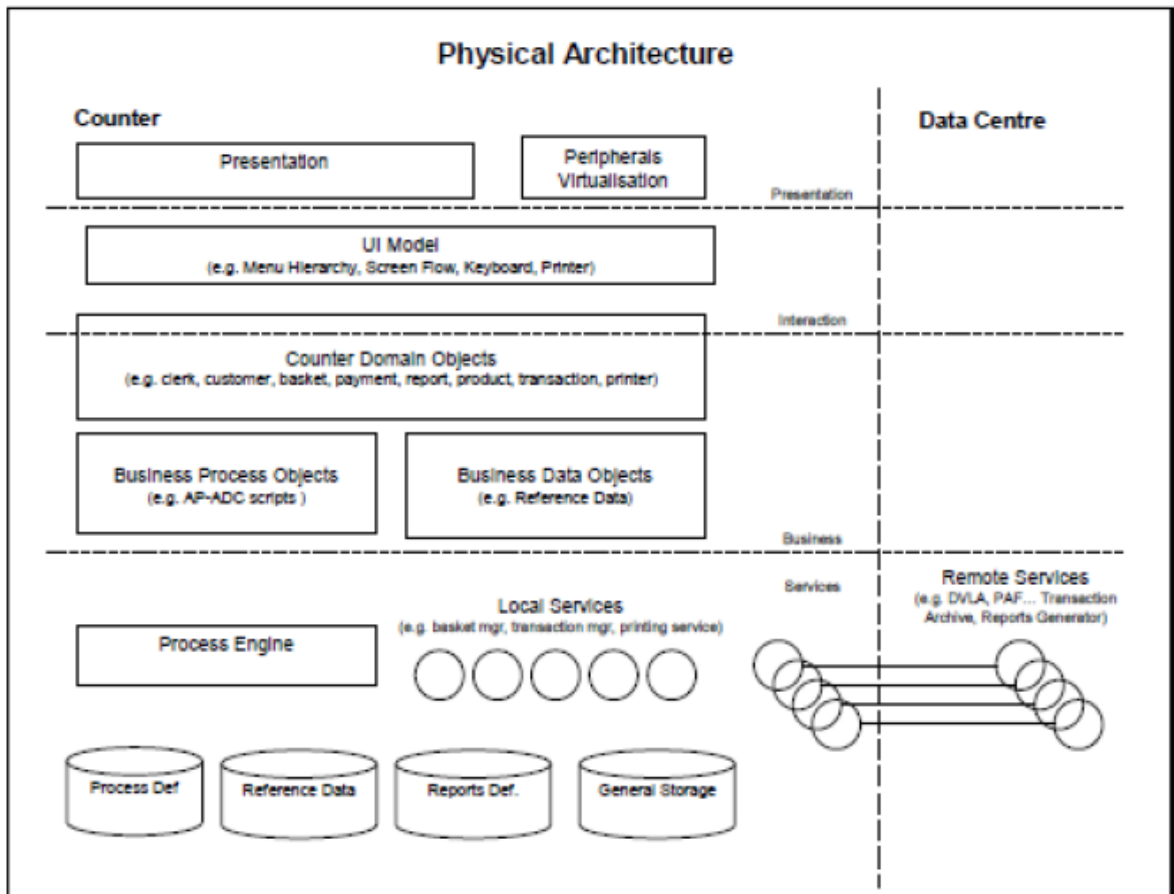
Physical Architecture

Counter

Data Centre

Presentation

Peripherals Virtualisation

Presentation

UI Model
(e.g. Menu Hierarchy, Screen Flow, Keyboard, Printer)

Interaction

Counter Domain Objects
(e.g. clerk, customer, basket, payment, report, product, transaction, printer)

Business Process Objects
(e.g. AP-ADC scripts )

Business Data Objects
(e.g. Reference Data)

Business

Services

Remote Services
(e.g. DVLA, PAF... Transaction Archive, Reports Generator)

Local Services
(e.g. basket mgr, transaction mgr, printing service)

Process Engine

Process Def

Reference Data

Reports Def.

General Storage